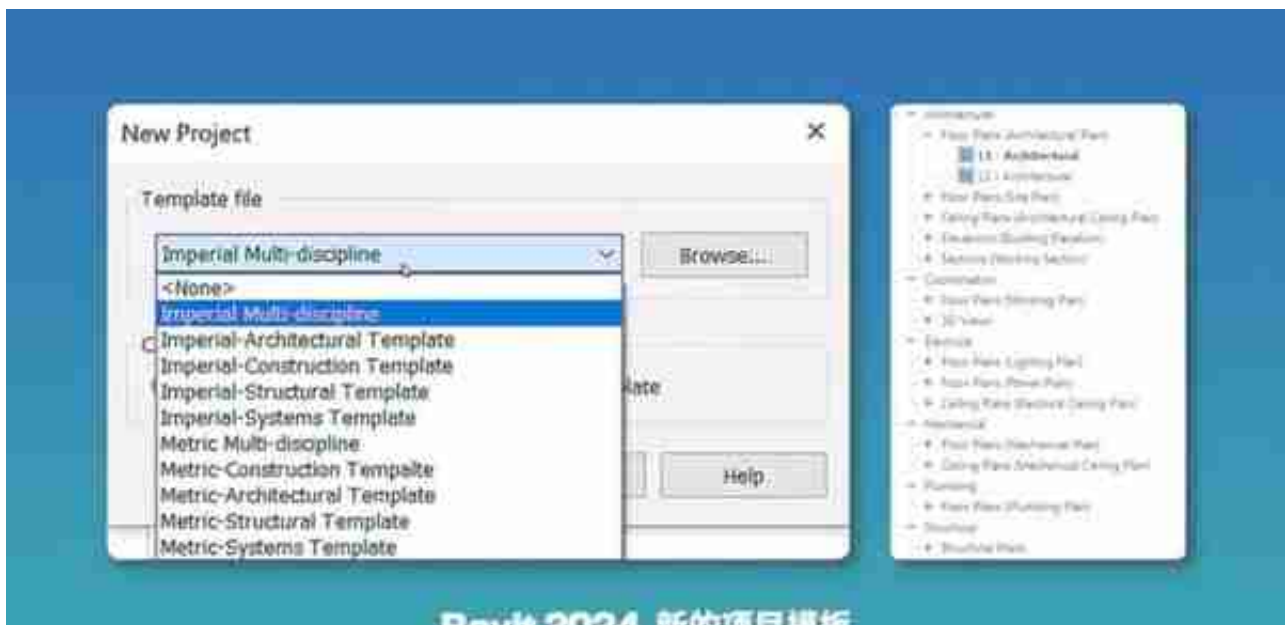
New Project

×

Template file

Imperial Multi-discipline

Browse...

<None>
Imperial Multi-discipline
Imperial-Architectural Template
Imperial-Construction Template
Imperial-Structural Template
Imperial-Systems Template
Metric Multi-discipline
Metric-Construction Tempalte
Metric-Architectural Template
Metric-Structural Template
Metric-Systems Template

late

Help

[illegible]

Revit 2024 新的项目模板